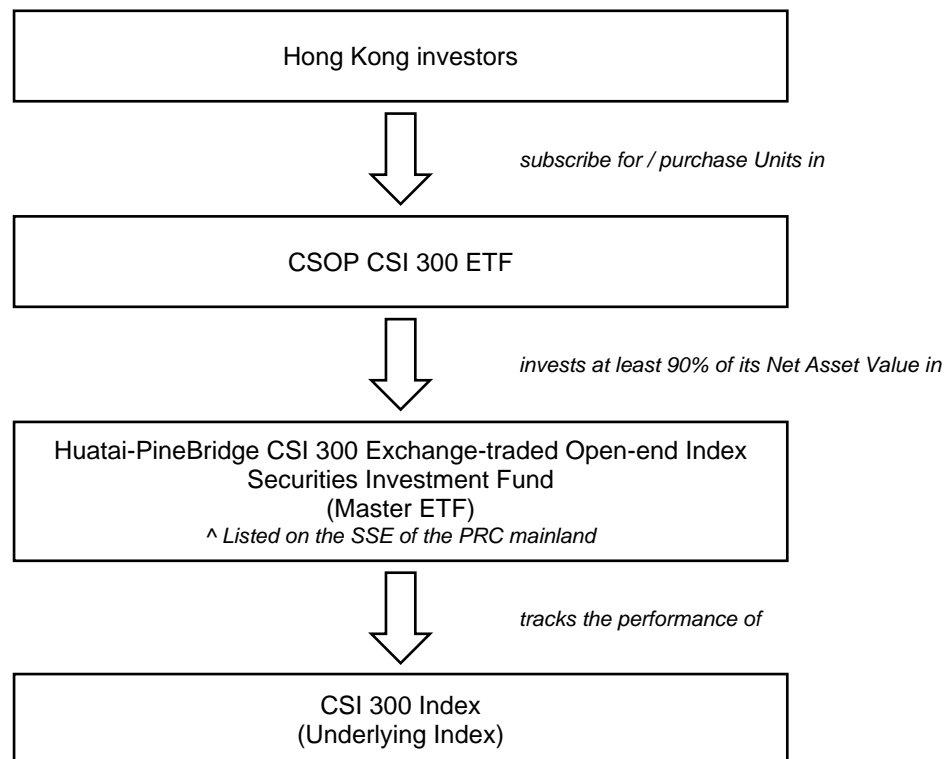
Hong Kong investors

subscribe for / purchase Units in

CSOP CSI 300 ETF

invests at least 90% of its Net Asset Value in

Huatai-PineBridge CSI 300 Exchange-traded Open-end Index Securities Investment Fund
(Master ETF)
^ Listed on the SSE of the PRC mainland

tracks the performance of

CSI 300 Index
(Underlying Index)